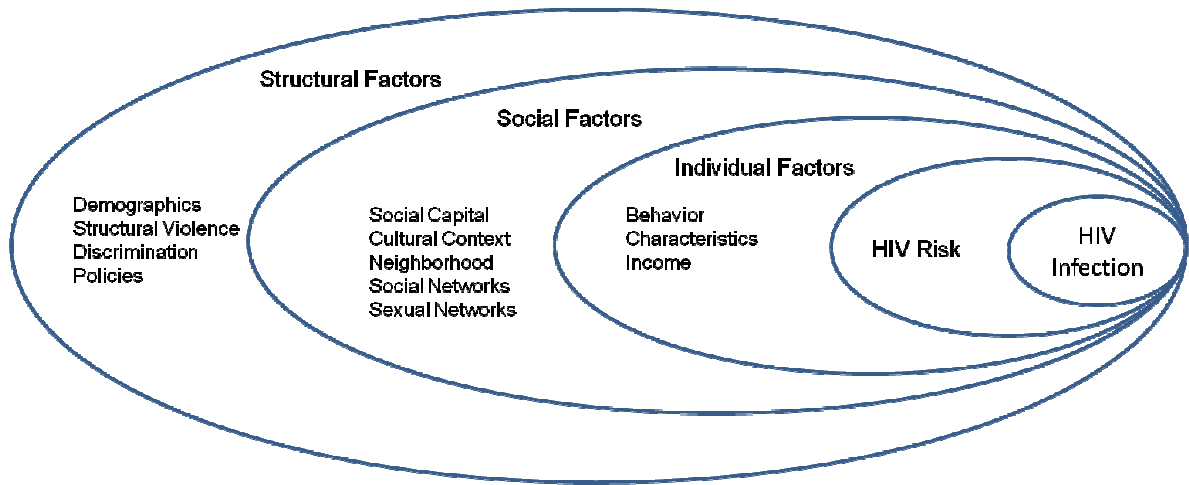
Structural Factors

Social Factors

Individual Factors

Demographics
Structural Violence
Discrimination
Policies

Social Capital
Cultural Context
Neighborhood
Social Networks
Sexual Networks

Behavior
Characteristics
Income

HIV Risk

HIV
Infection